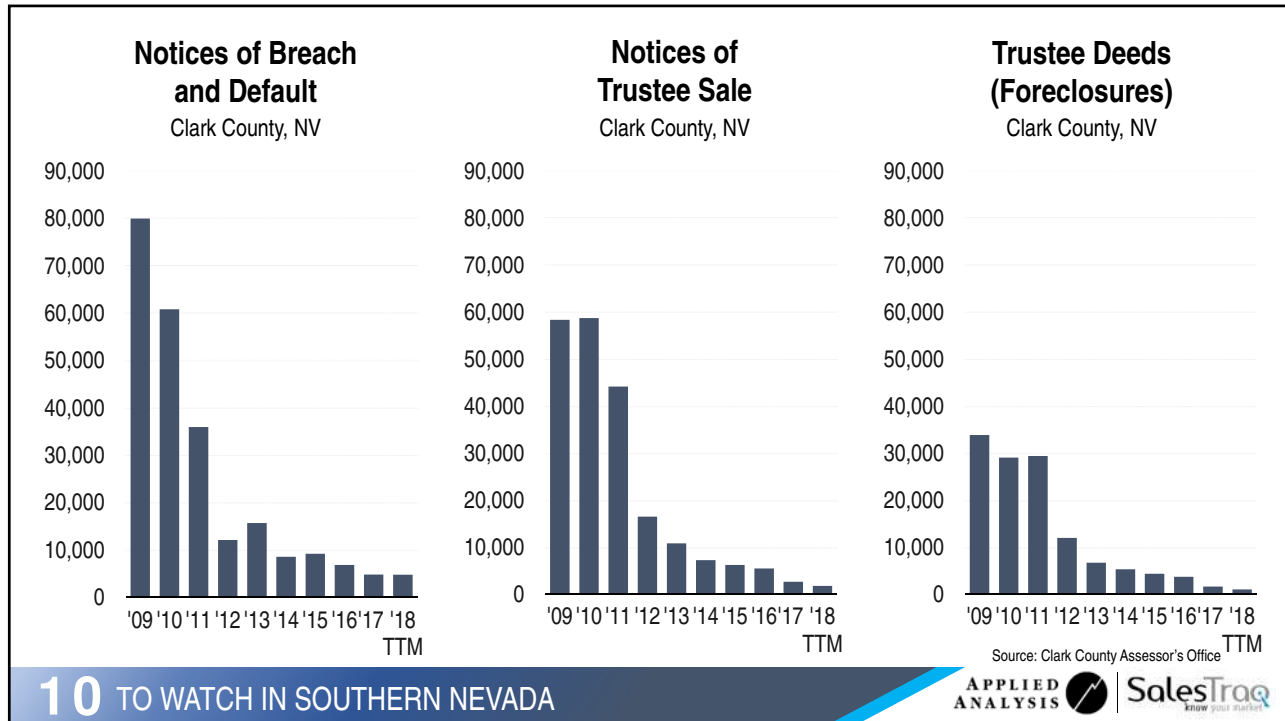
Notices of Breach and Default
Clark County, NV

90,000
80,000
70,000
60,000
50,000
40,000
30,000
20,000
10,000
0

'09 '10 '11 '12 '13 '14 '15 '16 '17 '18 TTM

Notices of Trustee Sale
Clark County, NV

90,000
80,000
70,000
60,000
50,000
40,000
30,000
20,000
10,000
0

'09 '10 '11 '12 '13 '14 '15 '16 '17 '18 TTM

Trustee Deeds (Foreclosures)
Clark County, NV

90,000
80,000
70,000
60,000
50,000
40,000
30,000
20,000
10,000
0

'09 '10 '11 '12 '13 '14 '15 '16 '17 '18 TTM

Source: Clark County Assessor's Office

10 TO WATCH IN SOUTHERN NEVADA

APPLIED ANALYSIS

SalesTraq know your market